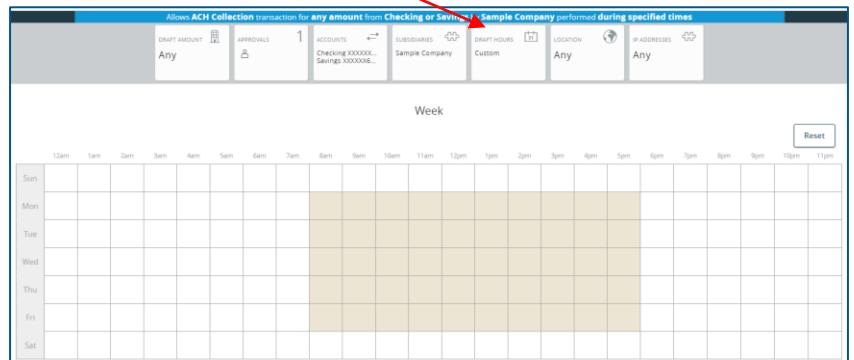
Allows ACH Collection transaction for any amount from Checking or Savings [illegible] Sample Company performed during specified times

DRAFT AMOUNT
Any

APPROVALS
1

ACCOUNTS
Checking XXXXXX...
Savings XXXXXX6...

SUBSIDIARIES
Sample Company

DRAFT HOURS
Custom

LOCATION
Any

IP ADDRESSES
Any

Week

Reset

| | 12am | 1am | 2am | 3am | 4am | 5am | 6am | 7am | 8am | 9am | 10am | 11am | 12pm | 1pm | 2pm | 3pm | 4pm | 5pm | 6pm | 7pm | 8pm | 9pm | 10pm | 11pm |
|---|---|---|---|---|---|---|---|---|---|---|---|---|---|---|---|---|---|---|---|---|---|---|---|---|
| Sun | | | | | | | | | | | | | | | | | | | | | | | | |
| Mon | | | | | | | | | | | | | | | | | | | | | | | | |
| Tue | | | | | | | | | | | | | | | | | | | | | | | | |
| Wed | | | | | | | | | | | | | | | | | | | | | | | | |
| Thu | | | | | | | | | | | | | | | | | | | | | | | | |
| Fri | | | | | | | | | | | | | | | | | | | | | | | | |
| Sat | | | | | | | | | | | | | | | | | | | | | | | | |